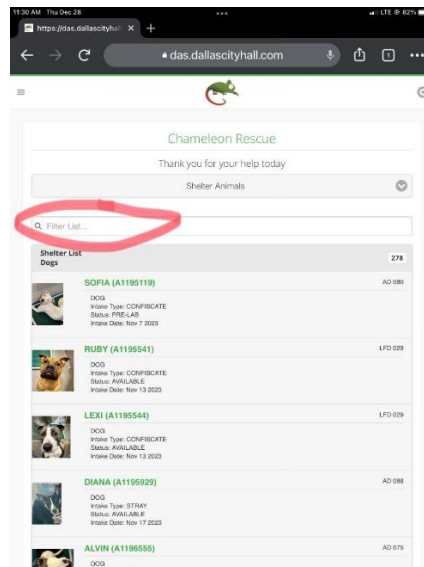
11:30 AM Thu Dec 28

LTE 62%

https://das.dallascityhall

das.dallascityhall.com

Chameleon Rescue

Thank you for your help today

Shelter Animals

Filter List...

Shelter List
Dogs

278

SOFIA (A1195119)

AD 080

DOG
Intake Type: CONFISCATE
Status: PRE-LAB
Intake Date: Nov 7 2023

RUBY (A1195541)

LFD 029

DOG
Intake Type: CONFISCATE
Status: AVAILABLE
Intake Date: Nov 13 2023

LEXI (A1195544)

LFD 029

DOG
Intake Type: CONFISCATE
Status: AVAILABLE
Intake Date: Nov 13 2023

DIANA (A1195929)

AD 088

DOG
Intake Type: STRAY
Status: AVAILABLE
Intake Date: Nov 17 2023

ALVIN (A1196555)

AD 075

DOG